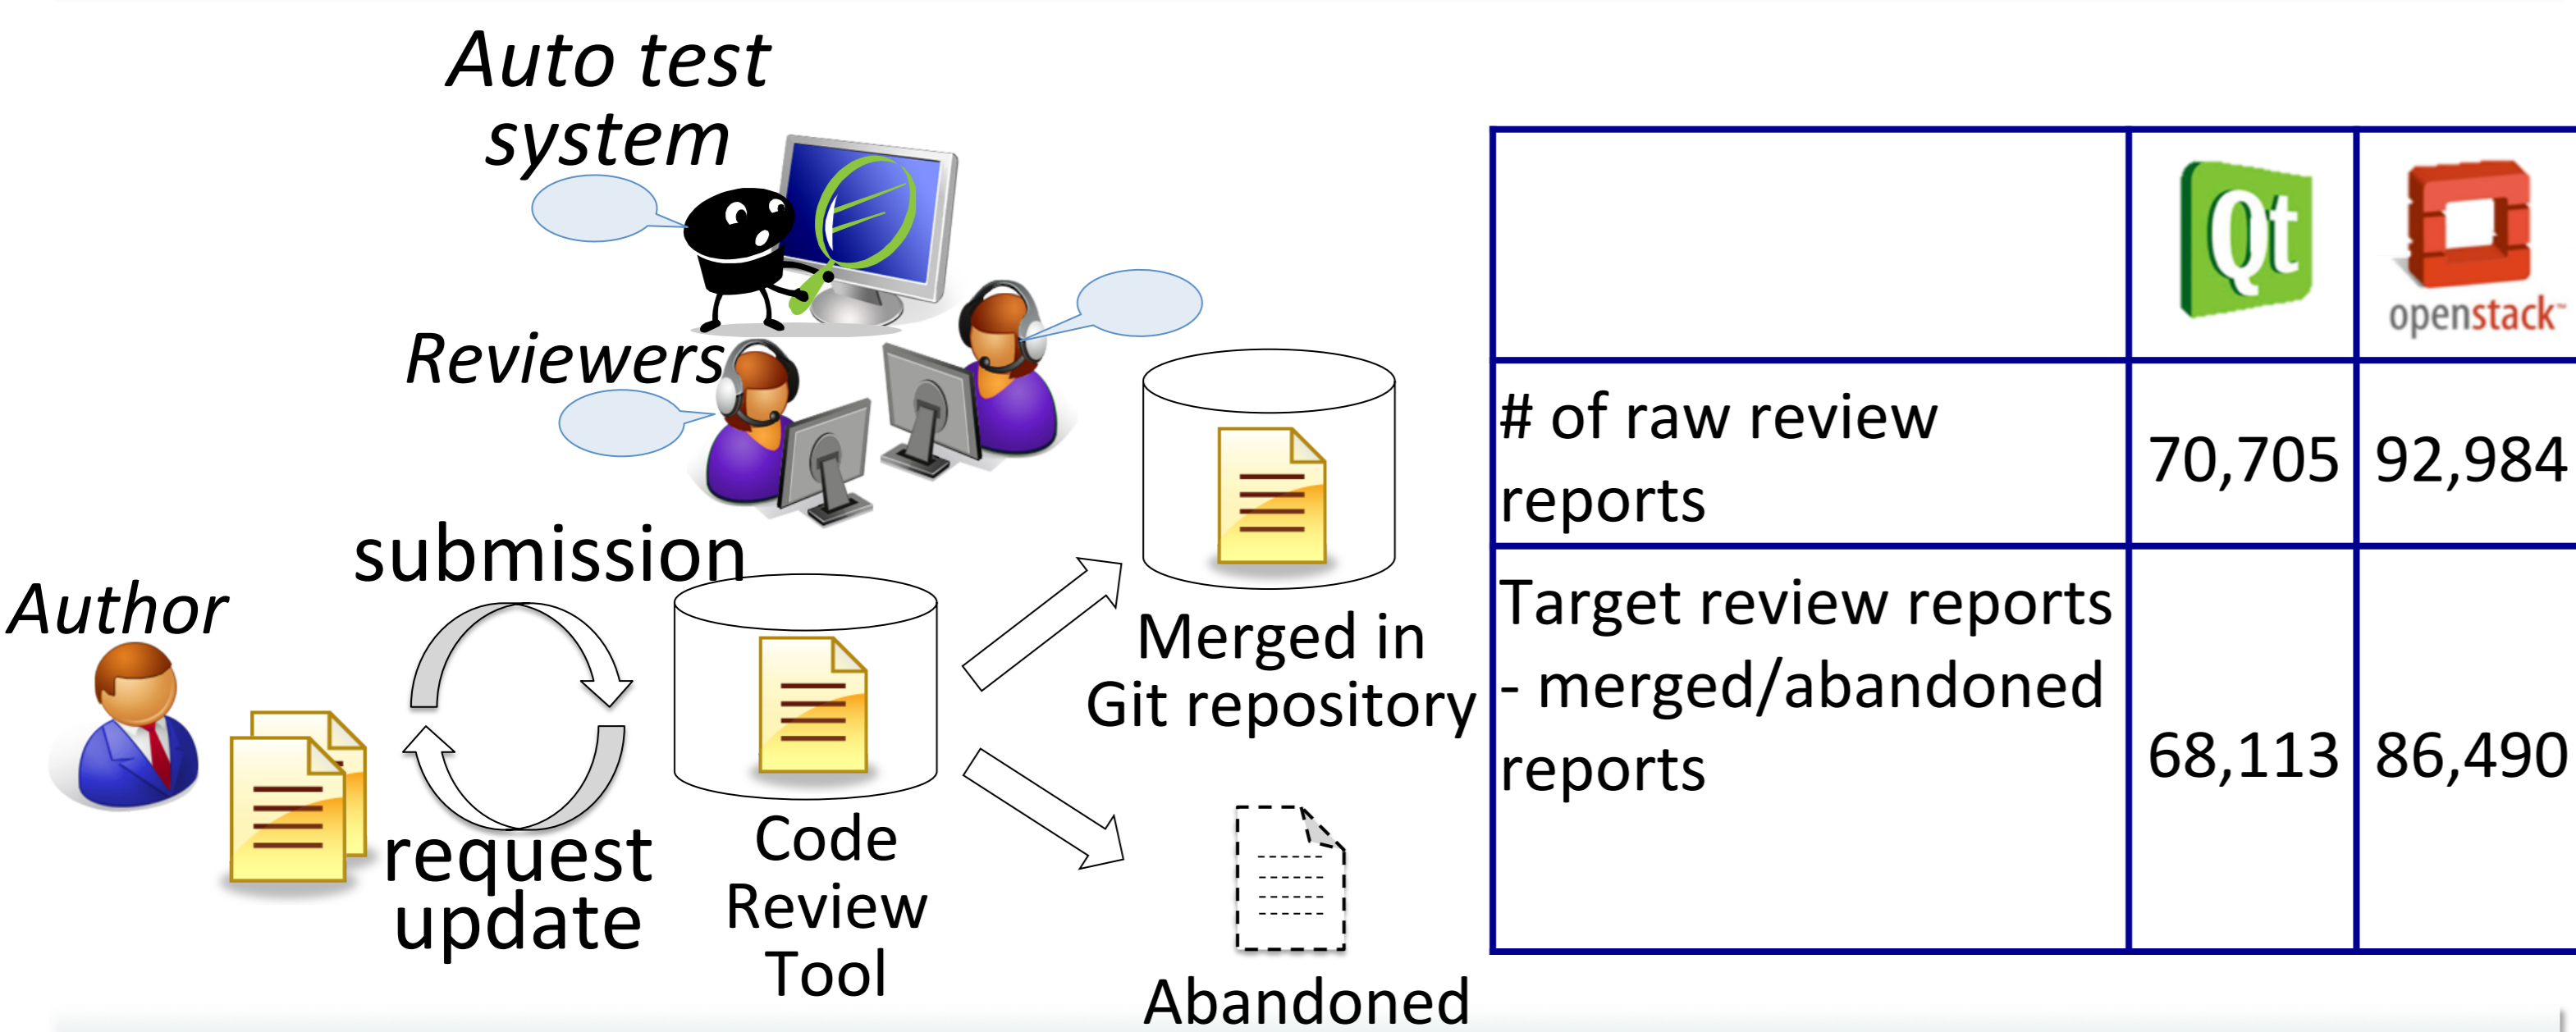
Auto test system

Reviewers

submission

Author

request update

Code Review Tool

Merged in Git repository

Abandoned

| | Qt | openstack |
|---|---|---|
| # of raw review reports | 70,705 | 92,984 |
| Target review reports - merged/abandoned reports | 68,113 | 86,490 |